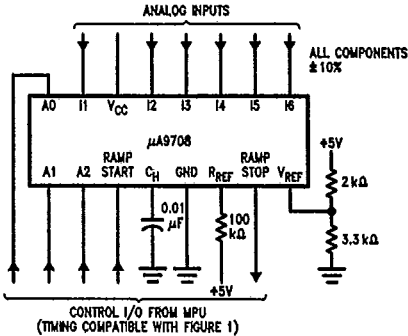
ANALOG INPUTS

ALL COMPONENTS ±10%

A0 I1 $V_{CC}$ I2 I3 I4 I5 I6

μA9708

A1 A2 RAMP START $C_H$ GND $R_{REF}$ RAMP STOP $V_{REF}$

+5V

2 kΩ

3.3 kΩ

0.01 μF

100 kΩ

+5V

CONTROL I/O FROM MPU
(TIMING COMPATIBLE WITH FIGURE 1)